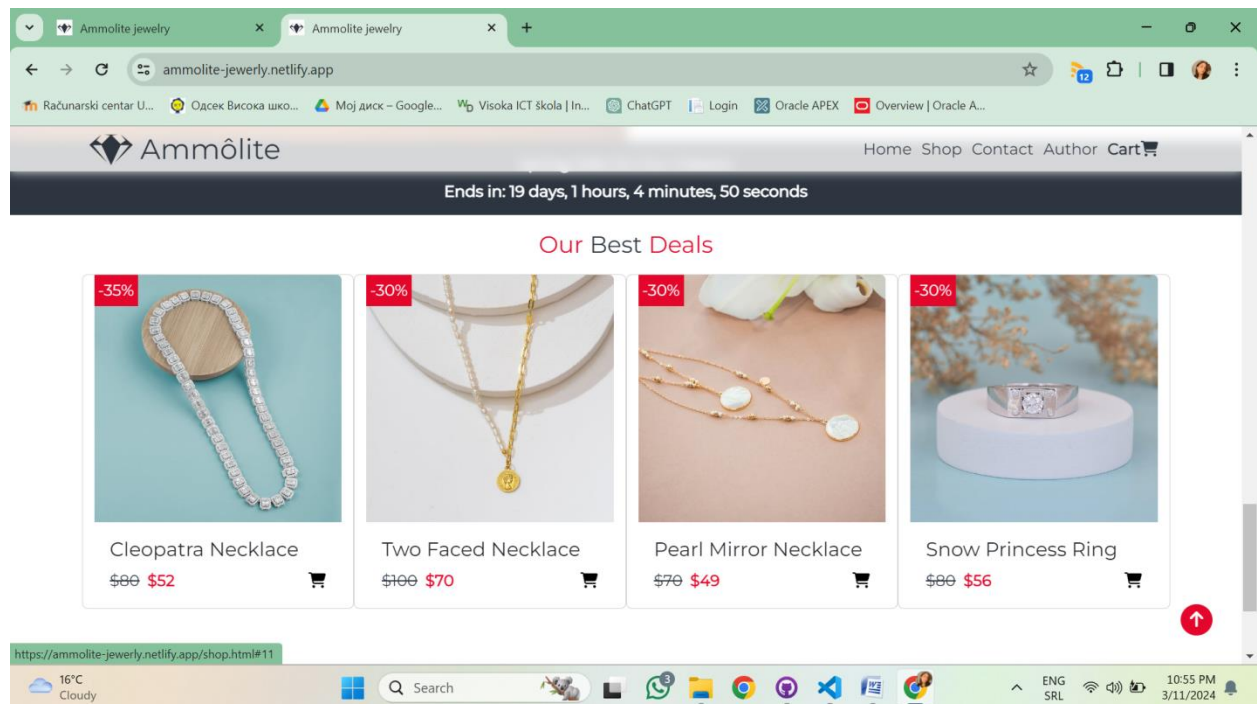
Ammolite jewelry × Ammolite jewelry × +

ammolite-jewerly.netlify.app

12

Računarski centar U... Одсек Висока шко... Мој диск – Google... Visoka ICT škola | In... ChatGPT Login Oracle APEX Overview | Oracle A...

Ammôlite

Home Shop Contact Author Cart

Ends in: 19 days, 1 hours, 4 minutes, 50 seconds

Our Best Deals

-35%
Cleopatra Necklace
~~$80~~ $52

-30%
Two Faced Necklace
~~$100~~ $70

-30%
Pearl Mirror Necklace
~~$70~~ $49

-30%
Snow Princess Ring
~~$80~~ $56

https://ammolite-jewerly.netlify.app/shop.html#11

16°C
Cloudy

Search

3

ENG
SRL

10:55 PM
3/11/2024